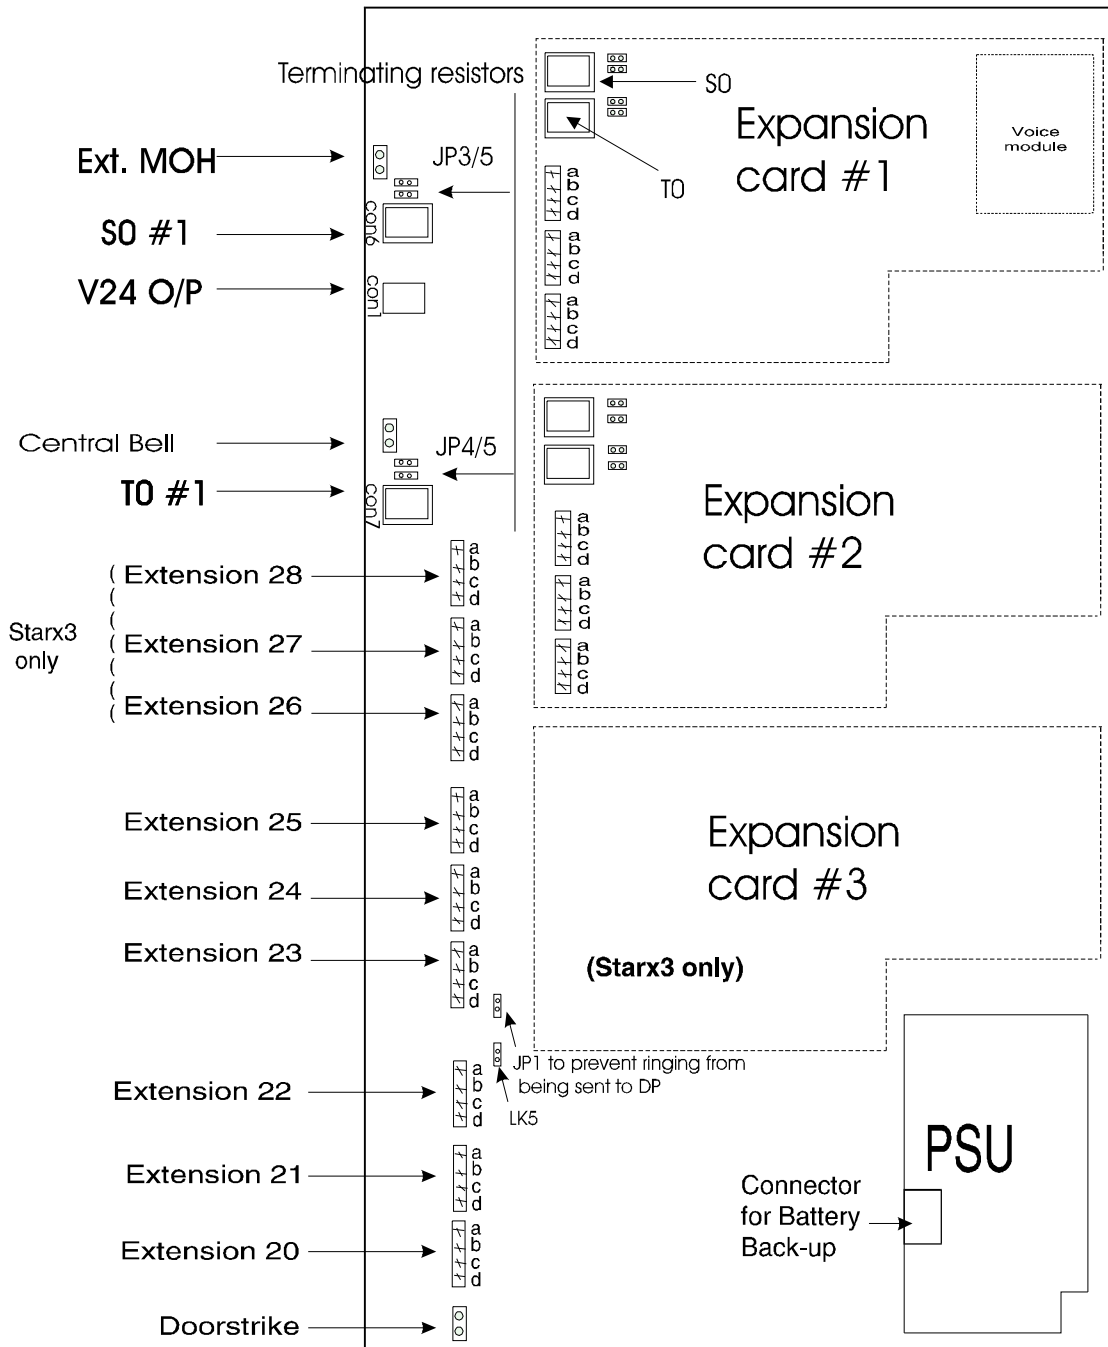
Terminating resistors

S0

Expansion card #1

Voice module

T0

Ext. MOH

JP3/5

con6

S0 #1

V24 O/P

con1

a b c d

a b c d

a b c d

Central Bell

JP4/5

T0 #1

con7

Expansion card #2

a b c d

a b c d

a b c d

Starx3 only

Extension 28

Extension 27

Extension 26

Extension 25

Extension 24

Extension 23

a b c d

a b c d

a b c d

a b c d

a b c d

a b c d

Expansion card #3

(Starx3 only)

JP1 to prevent ringing from being sent to DP

LK5

Extension 22

a b c d

PSU

Extension 21

a b c d

Connector for Battery Back-up

Extension 20

a b c d

Doorstrike